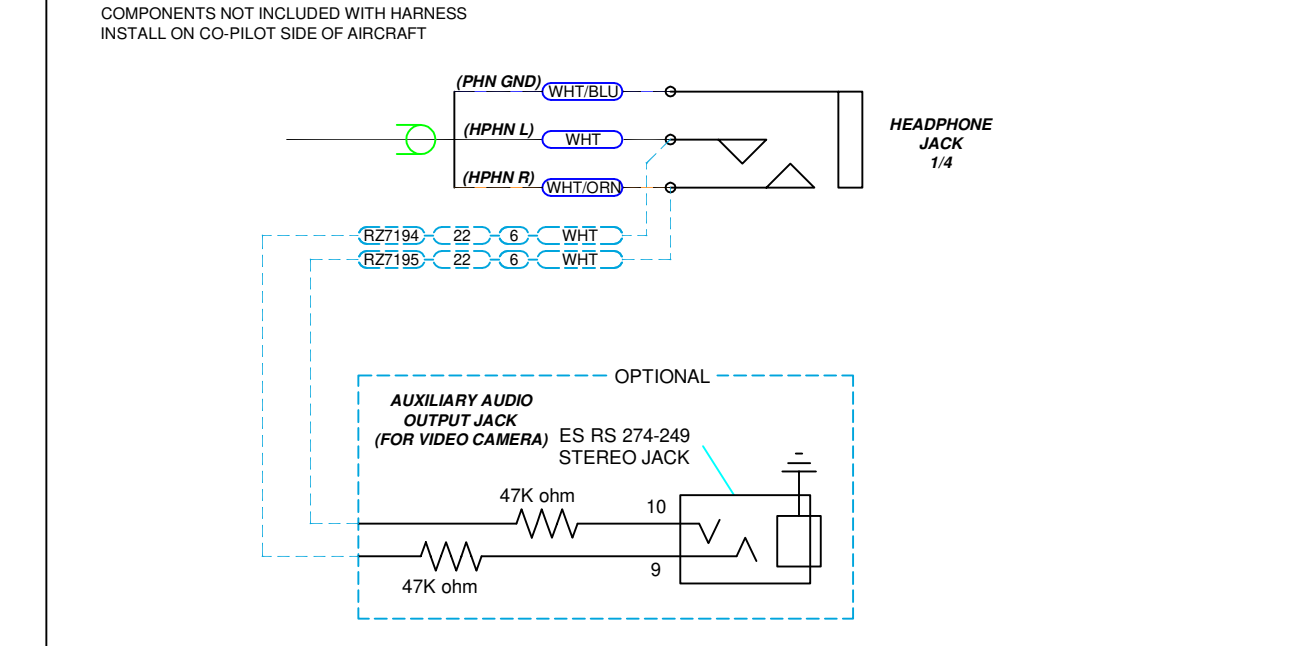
COMPONENTS NOT INCLUDED WITH HARNESS
INSTALL ON CO-PILOT SIDE OF AIRCRAFT

(PHN GND) WHT/BLU
(HPHN L) WHT
(HPHN R) WHT/ORN

HEADPHONE JACK 1/4

RZ7194 22 6 WHT
RZ7195 22 6 WHT

OPTIONAL

AUXILIARY AUDIO OUTPUT JACK (FOR VIDEO CAMERA)

ES RS 274-249
STEREO JACK

47K ohm
10
9
47K ohm